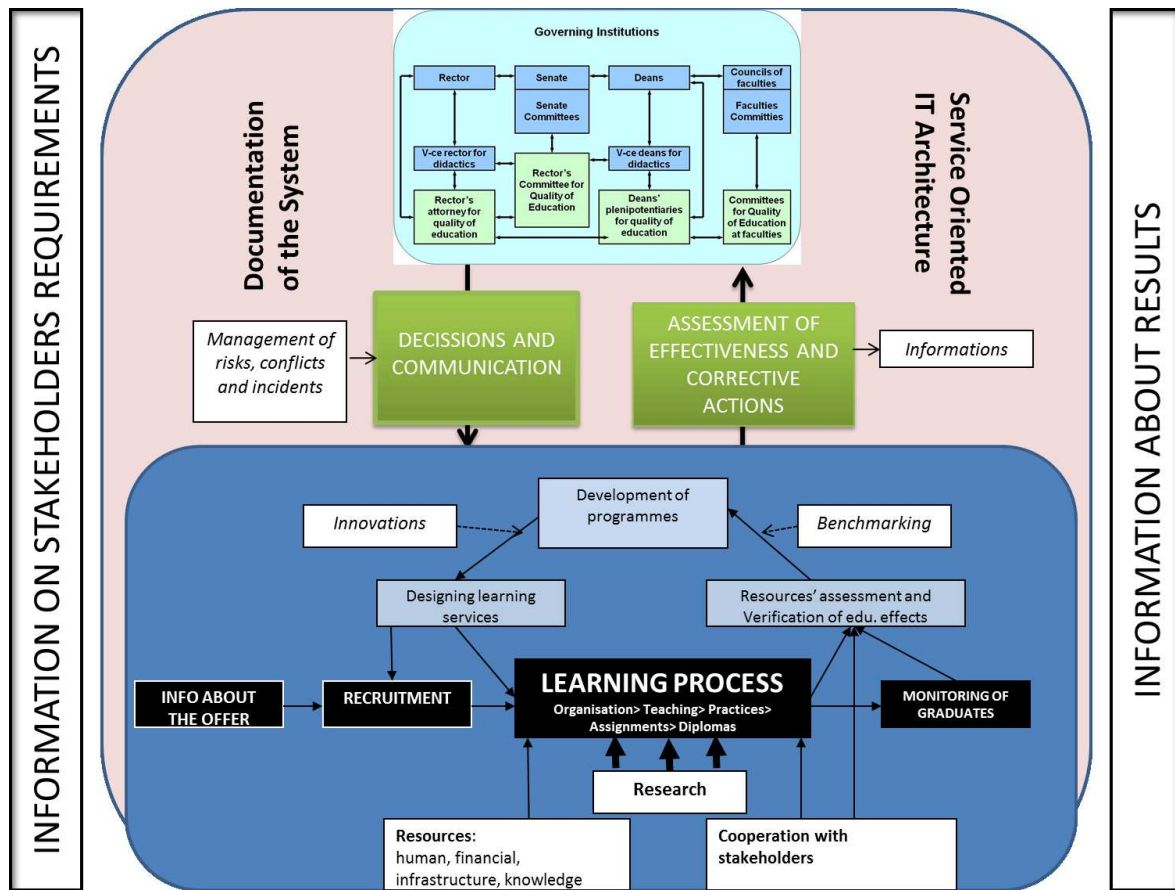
INFORMATION ON STAKEHOLDERS REQUIREMENTS

Governing Institutions

Rector

Senate

Deans

Councils of faculties

Senate Committees

Faculties Committees

V-ce rector for didactics

Rector's Committee for Quality of Education

V-ce deans for didactics

Rector's attorney for quality of education

Deans' plenipotentiaries for quality of education

Committees for Quality of Education at faculties

Documentation of the System

Service Oriented IT Architecture

Management of risks, conflicts and incidents

DECISSIONS AND COMMUNICATION

ASSESSMENT OF EFFECTIVENESS AND CORRECTIVE ACTIONS

Informations

Development of programmes

Innovations

Benchmarking

Designing learning services

Resources' assessment and Verification of edu. effects

INFO ABOUT THE OFFER

RECRUITMENT

LEARNING PROCESS

Organisation> Teaching> Practices> Assignments> Diplomas

MONITORING OF GRADUATES

Research

Resources: human, financial, infrastructure, knowledge

Cooperation with stakeholders

INFORMATION ABOUT RESULTS